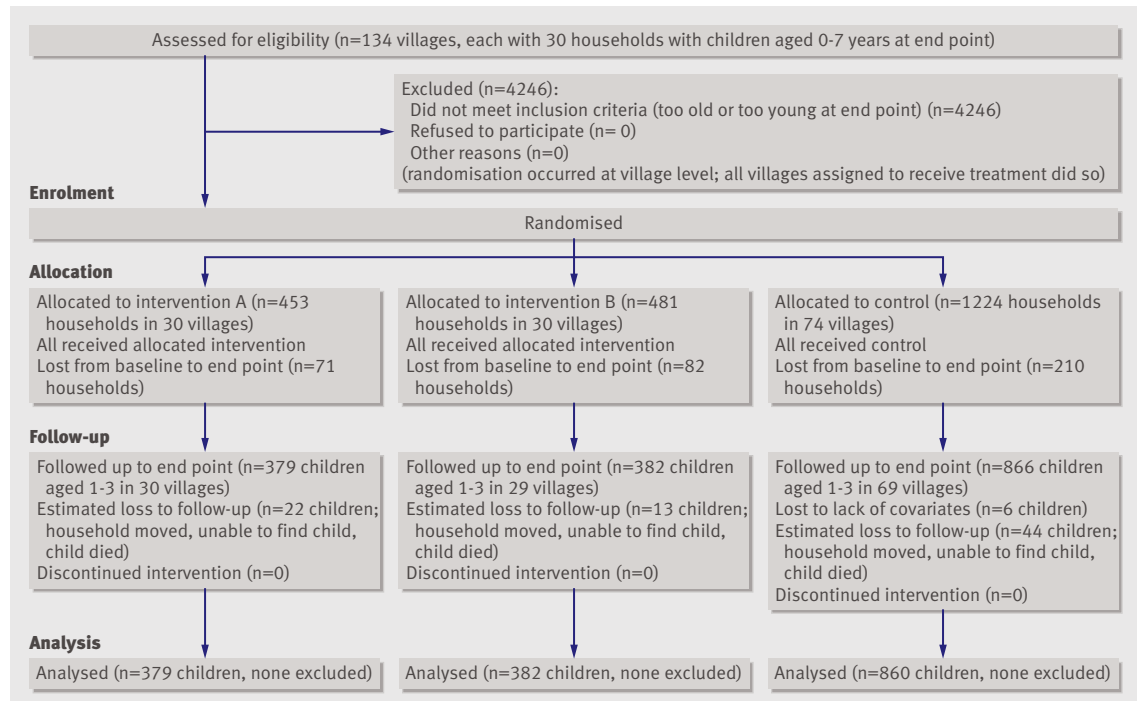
Assessed for eligibility (n=134 villages, each with 30 households with children aged 0-7 years at end point)

Excluded (n=4246):
Did not meet inclusion criteria (too old or too young at end point) (n=4246)
Refused to participate (n= 0)
Other reasons (n=0)
(randomisation occurred at village level; all villages assigned to receive treatment did so)

Enrolment

Randomised

Allocation

Allocated to intervention A (n=453 households in 30 villages)
All received allocated intervention
Lost from baseline to end point (n=71 households)

Allocated to intervention B (n=481 households in 30 villages)
All received allocated intervention
Lost from baseline to end point (n=82 households)

Allocated to control (n=1224 households in 74 villages)
All received control
Lost from baseline to end point (n=210 households)

Follow-up

Followed up to end point (n=379 children aged 1-3 in 30 villages)
Estimated loss to follow-up (n=22 children; household moved, unable to find child, child died)
Discontinued intervention (n=0)

Followed up to end point (n=382 children aged 1-3 in 29 villages)
Estimated loss to follow-up (n=13 children; household moved, unable to find child, child died)
Discontinued intervention (n=0)

Followed up to end point (n=866 children aged 1-3 in 69 villages)
Lost to lack of covariates (n=6 children)
Estimated loss to follow-up (n=44 children; household moved, unable to find child, child died)
Discontinued intervention (n=0)

Analysis

Analysed (n=379 children, none excluded)

Analysed (n=382 children, none excluded)

Analysed (n=860 children, none excluded)